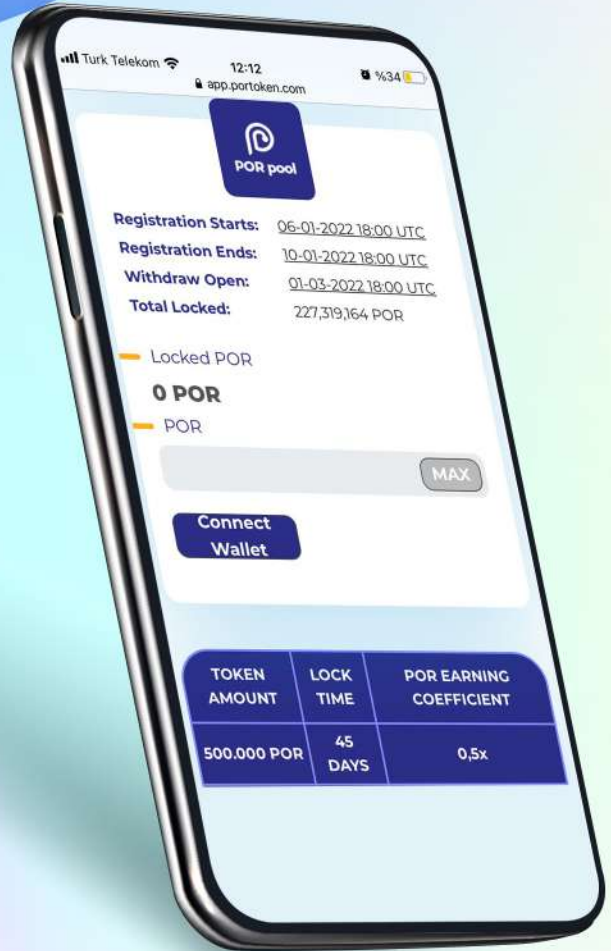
Turk Telekom 12:12 %34
app.portoken.com

POR pool

Registration Starts: 06-01-2022 18:00 UTC
Registration Ends: 10-01-2022 18:00 UTC
Withdraw Open: 01-03-2022 18:00 UTC
Total Locked: 227,319,164 POR

Locked POR
0 POR
POR

MAX

Connect Wallet

| TOKEN AMOUNT | LOCK TIME | POR EARNING COEFFICIENT |
|---|---|---|
| 500.000 POR | 45 DAYS | 0,5x |